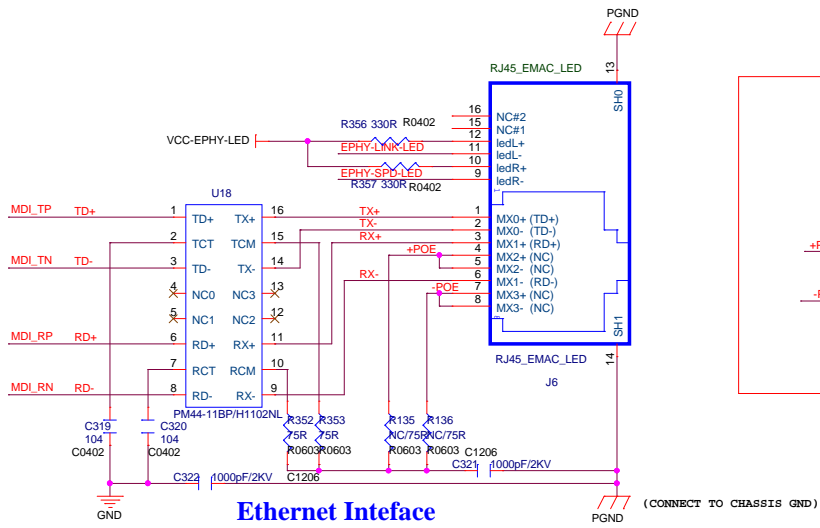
PGND

RJ45_EMAC_LED

13

SH0

16 NC#2
15 NC#1
12 ledL+
11 ledL-
10 ledR+
9 ledR-

R356 330R R0402

VCC-EPHY-LED

EPHY-LINK-LED

EPHY-SPD-LED

R357 330R R0402

U18

MDI_TP TD+ 1 TD+ TX+ 16
2 TCT TCM 15
MDI_TN TD- 3 TD- TX- 14
4 NC0 NC3 13
5 NC1 NC2 12
MDI_RP RD+ 6 RD+ RX+ 11
7 RCT RCM 10
MDI_RN RD- 8 RD- RX- 9

PM44-11BP/H1102NL

TX+
TX-
RX+
+POE
RX-
-POE

1 MX0+ (TD+)
2 MX0- (TD-)
3 MX1+ (RD+)
4 MX2+ (NC)
5 MX2- (NC)
6 MX1- (RD-)
7 MX3+ (NC)
8 MX3- (NC)

SH1

RJ45_EMAC_LED

14

J6

+R

-R

C319
104
C0402

C320
104
C0402

R352 75R R0603
R353 75R R0603
R135 NC/75R R0603
R136 NC/75R R0603

C1206

C322 1000pF/2KV C1206

C321 1000pF/2KV

GND

Ethernet Inteface

PGND

(CONNECT TO CHASSIS GND)